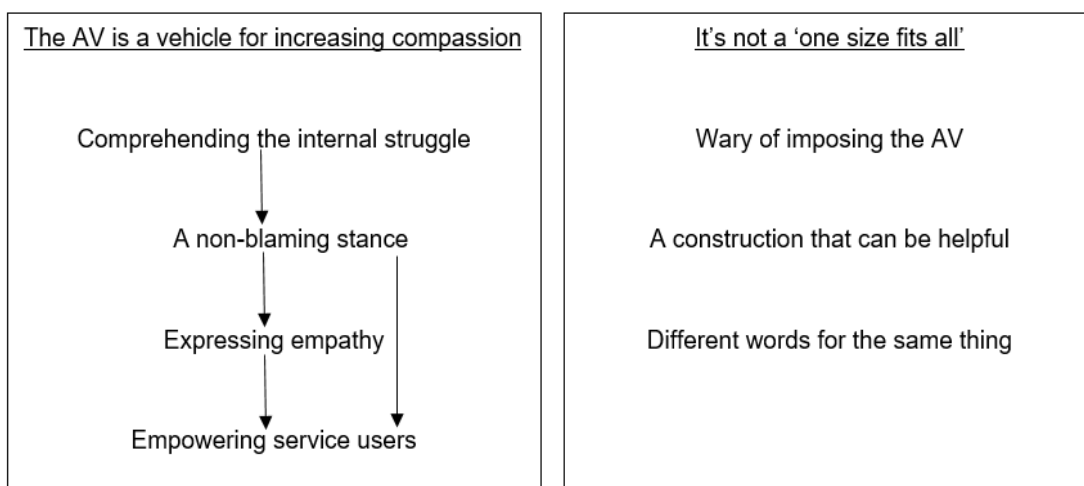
The AV is a vehicle for increasing compassion

Comprehending the internal struggle

A non-blaming stance

Expressing empathy

Empowering service users

It's not a 'one size fits all'

Wary of imposing the AV

A construction that can be helpful

Different words for the same thing